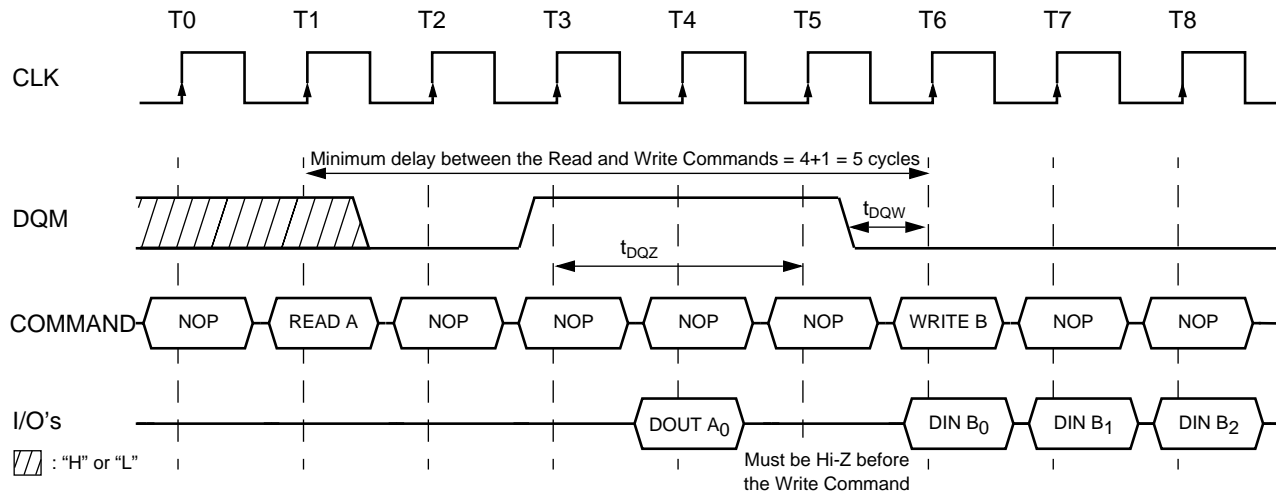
T0 T1 T2 T3 T4 T5 T6 T7 T8

CLK

Minimum delay between the Read and Write Commands = 4+1 = 5 cycles

DQM

$t_{DQW}$

$t_{DQZ}$

COMMAND NOP READ A NOP NOP NOP NOP WRITE B NOP NOP

I/O's DOUT $A_0$ DIN $B_0$ DIN $B_1$ DIN $B_2$

: "H" or "L"

Must be Hi-Z before the Write Command